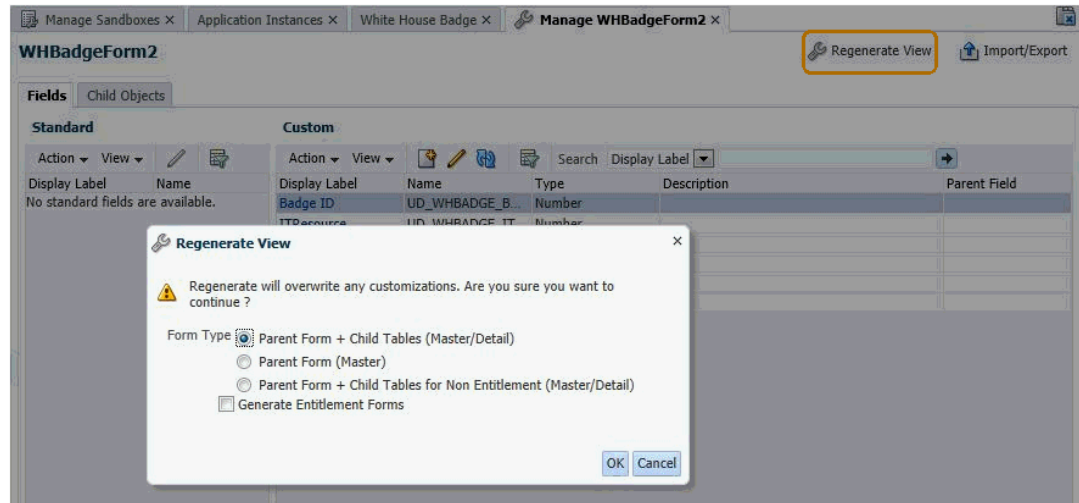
Manage Sandboxes × Application Instances × White House Badge × Manage WHBadgeForm2 ×

WHBadgeForm2

Regenerate View Import/Export

Fields Child Objects

Standard

Action View

| Display Label | Name |
|---|---|
| No standard fields are available. | |

Custom

Action View Search Display Label

| Display Label | Name | Type | Description | Parent Field |
|---|---|---|---|---|
| Badge ID | UD_WHBADGE_B... | Number | | |
| ITResource | UD_WHBADGE_IT | Number | | |

Regenerate View ×

Regenerate will overwrite any customizations. Are you sure you want to continue ?

Form Type Parent Form + Child Tables (Master/Detail)
Parent Form (Master)
Parent Form + Child Tables for Non Entitlement (Master/Detail)
Generate Entitlement Forms

OK Cancel